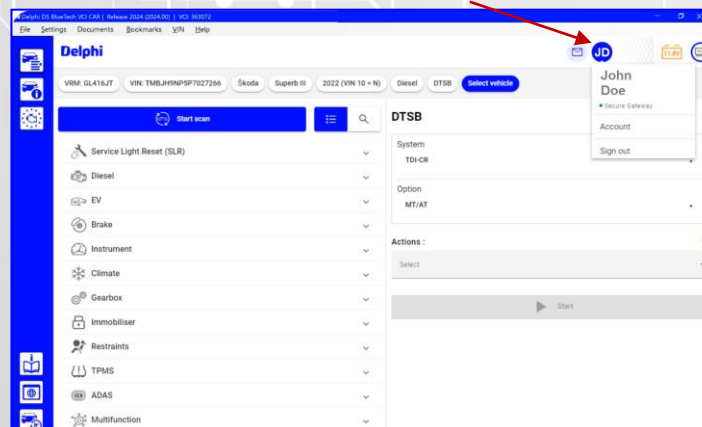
Delphi DS BlueTech VCI CAR | Release 2024 (2024.00) | VCI: 363072

File Settings Documents Bookmarks VIN Help

Delphi

JD

11.8V

John
Doe
• Secure Gateway

Account

Sign out

VRM: GL416JT VIN: TMBJH9NP5P7027266 Škoda Superb III 2022 (VIN 10 = N) Diesel DTSB Select vehicle

Start scan

Service Light Reset (SLR)

Diesel

EV

Brake

Instrument

Climate

Gearbox

Immobiliser

Restraints

TPMS

ADAS

Multifunction

DTSB

System
TDI-CR

Option
MT/AT

Actions :

Select

Start